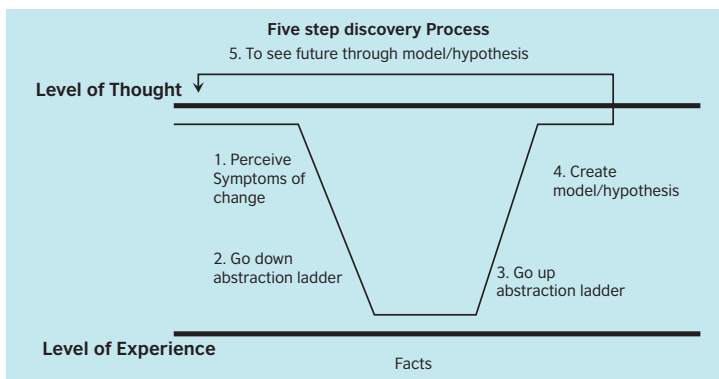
Five step discovery Process

5. To see future through model/hypothesis

Level of Thought

1. Perceive Symptoms of change

2. Go down abstraction ladder

3. Go up abstraction ladder

4. Create model/hypothesis

Level of Experience

Facts